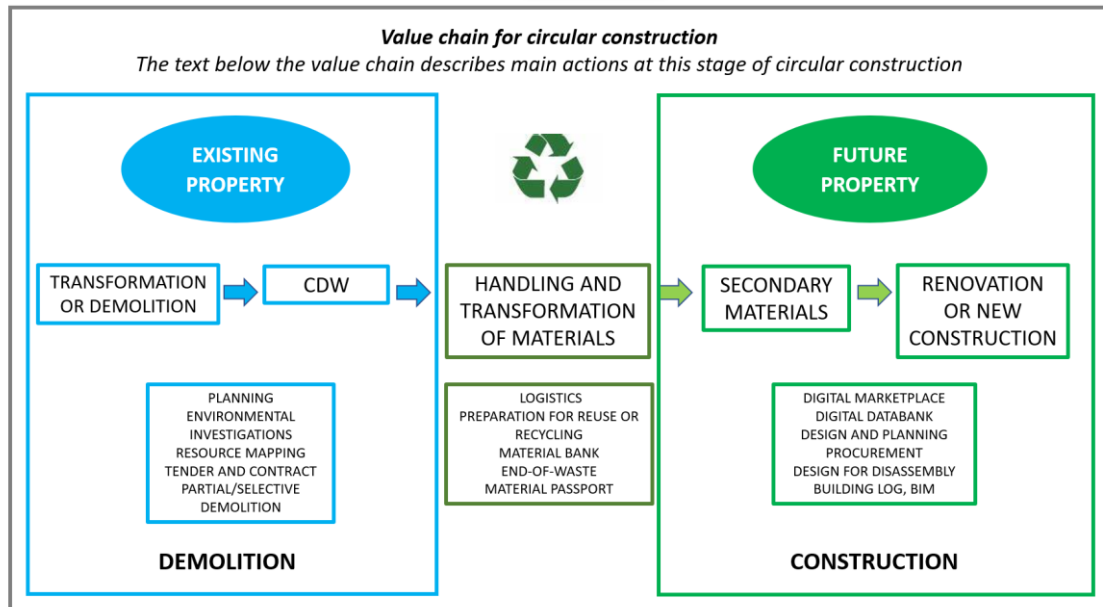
Value chain for circular construction
The text below the value chain describes main actions at this stage of circular construction

EXISTING PROPERTY

TRANSFORMATION OR DEMOLITION

CDW

PLANNING
ENVIRONMENTAL INVESTIGATIONS
RESOURCE MAPPING
TENDER AND CONTRACT
PARTIAL/SELECTIVE DEMOLITION

DEMOLITION

HANDLING AND TRANSFORMATION OF MATERIALS

LOGISTICS
PREPARATION FOR REUSE OR RECYCLING
MATERIAL BANK
END-OF-WASTE
MATERIAL PASSPORT

FUTURE PROPERTY

SECONDARY MATERIALS

RENOVATION OR NEW CONSTRUCTION

DIGITAL MARKETPLACE
DIGITAL DATABANK
DESIGN AND PLANNING
PROCUREMENT
DESIGN FOR DISASSEMBLY
BUILDING LOG, BIM

CONSTRUCTION